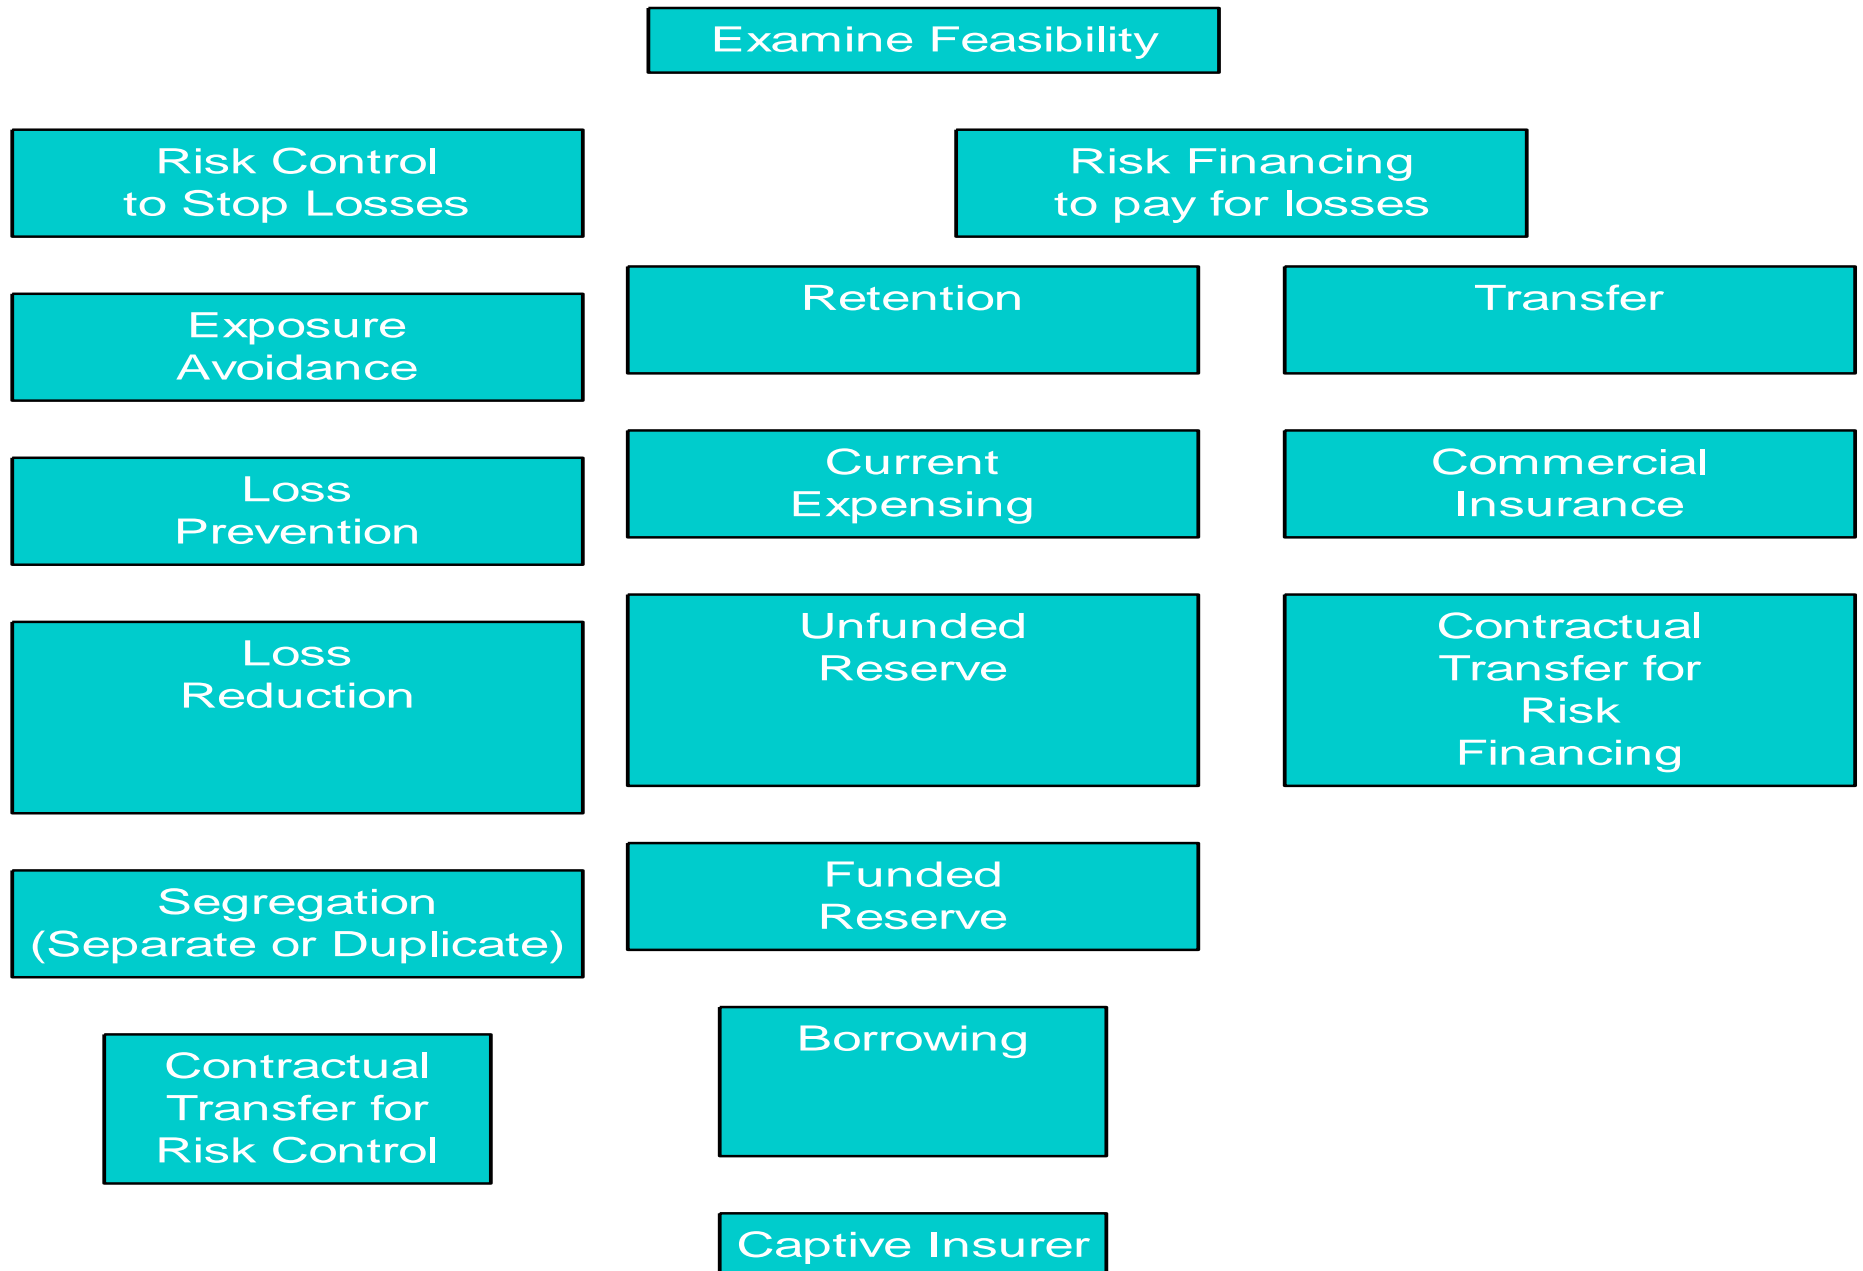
Examine Feasibility

Risk Control to Stop Losses

Exposure Avoidance

Loss Prevention

Loss Reduction

Segregation (Separate or Duplicate)

Contractual Transfer for Risk Control

Risk Financing to pay for losses

Retention

Current Expensing

Unfunded Reserve

Funded Reserve

Borrowing

Captive Insurer

Transfer

Commercial Insurance

Contractual Transfer for Risk Financing